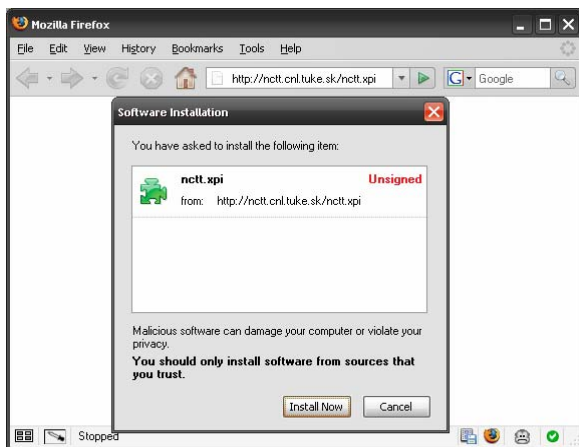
Mozilla Firefox

File Edit View History Bookmarks Tools Help

http://nctt.cnl.tuke.sk/nctt.xpi

Google

Software Installation

You have asked to install the following item:

nctt.xpi

Unsigned

from: http://nctt.cnl.tuke.sk/nctt.xpi

Malicious software can damage your computer or violate your privacy.

You should only install software from sources that you trust.

Install Now

Cancel

Stopped